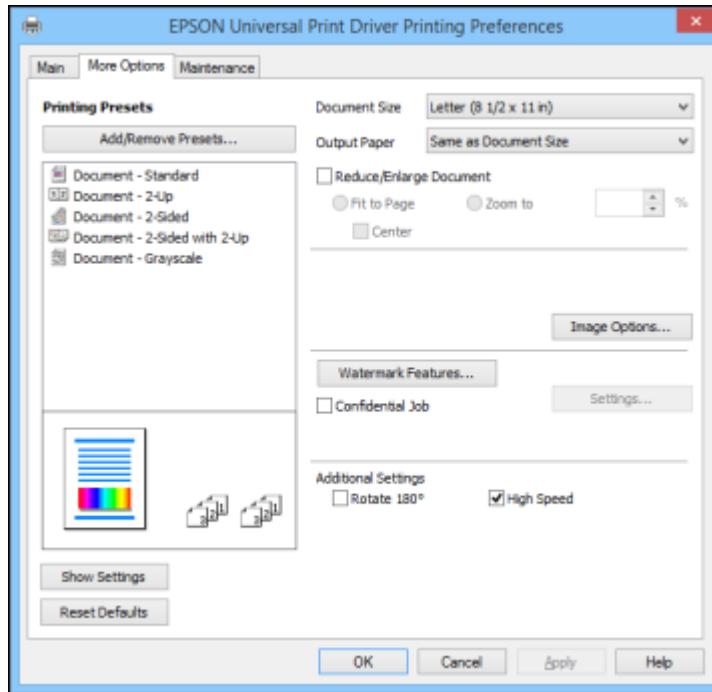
EPSON Universal Print Driver Printing Preferences

Main | More Options | Maintenance

Printing Presets

Add/Remove Presets...

Document - Standard
Document - 2-Up
Document - 2-Sided
Document - 2-Sided with 2-Up
Document - Grayscale

Show Settings

Reset Defaults

Document Size: Letter (8 1/2 x 11 in)

Output Paper: Same as Document Size

Reduce/Enlarge Document

Fit to Page

Zoom to

%

Center

Image Options...

Watermark Features...

Confidential Job

Settings...

Additional Settings

Rotate 180°

High Speed

OK | Cancel | Apply | Help